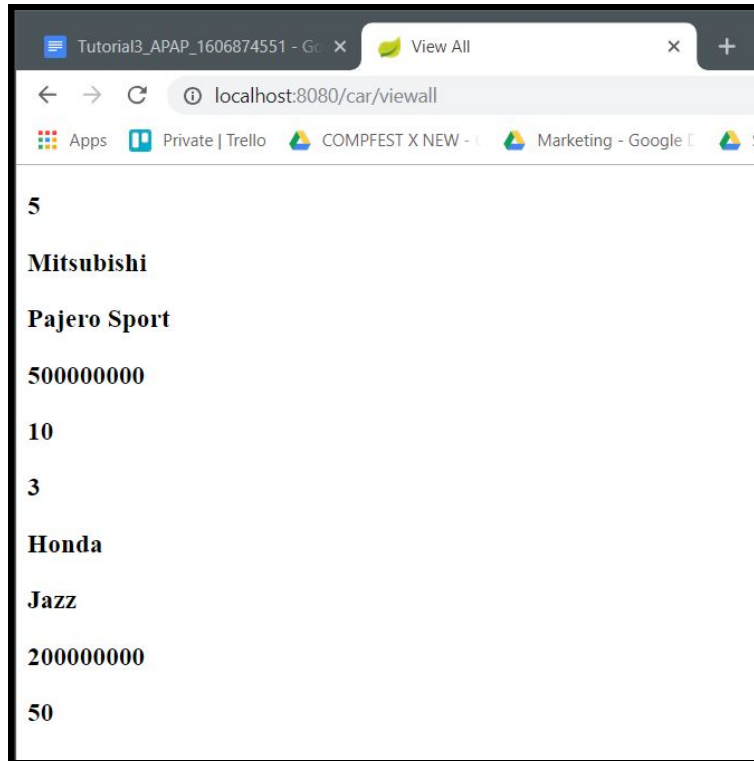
Tutorial3_APAP_1606874551 - Go ×
View All ×
+
localhost:8080/car/viewall
Apps Private | Trello COMPFEST X NEW - Marketing - Google D

5

Mitsubishi

Pajero Sport

500000000

10

3

Honda

Jazz

200000000

50